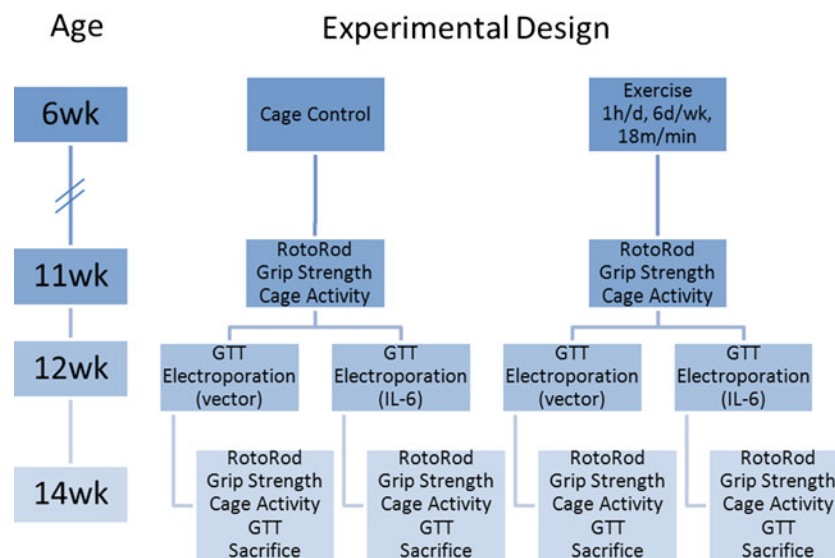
Age

Experimental Design

6wk

11wk

12wk

14wk

Cage Control

Exercise 1h/d, 6d/wk, 18m/min

RotoRod Grip Strength Cage Activity

RotoRod Grip Strength Cage Activity

GTT Electroporation (vector)

GTT Electroporation (IL-6)

GTT Electroporation (vector)

GTT Electroporation (IL-6)

RotoRod Grip Strength Cage Activity GTT Sacrifice

RotoRod Grip Strength Cage Activity GTT Sacrifice

RotoRod Grip Strength Cage Activity GTT Sacrifice

RotoRod Grip Strength Cage Activity GTT Sacrifice